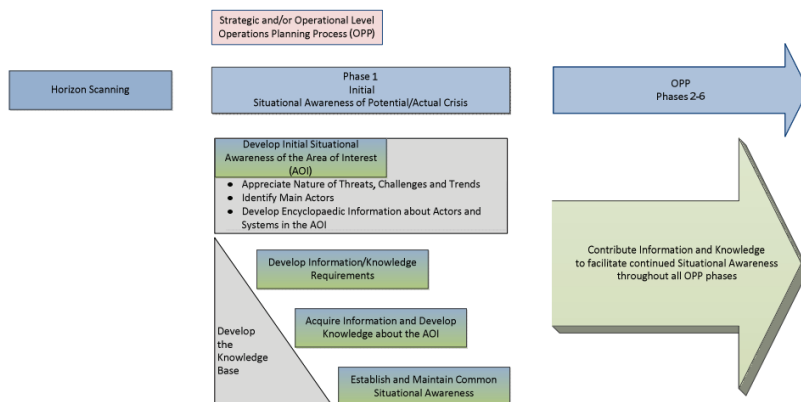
Strategic and/or Operational Level Operations Planning Process (OPP)

Horizon Scanning

Phase 1
Initial
Situational Awareness of Potential/Actual Crisis

OPP
Phases 2-6

Develop Initial Situational Awareness of the Area of Interest (AOI)

- Appreciate Nature of Threats, Challenges and Trends
- Identify Main Actors
- Develop Encyclopaedic Information about Actors and Systems in the AOI

Contribute Information and Knowledge to facilitate continued Situational Awareness throughout all OPP phases

Develop the Knowledge Base

Develop Information/Knowledge Requirements

Acquire Information and Develop Knowledge about the AOI

Establish and Maintain Common Situational Awareness